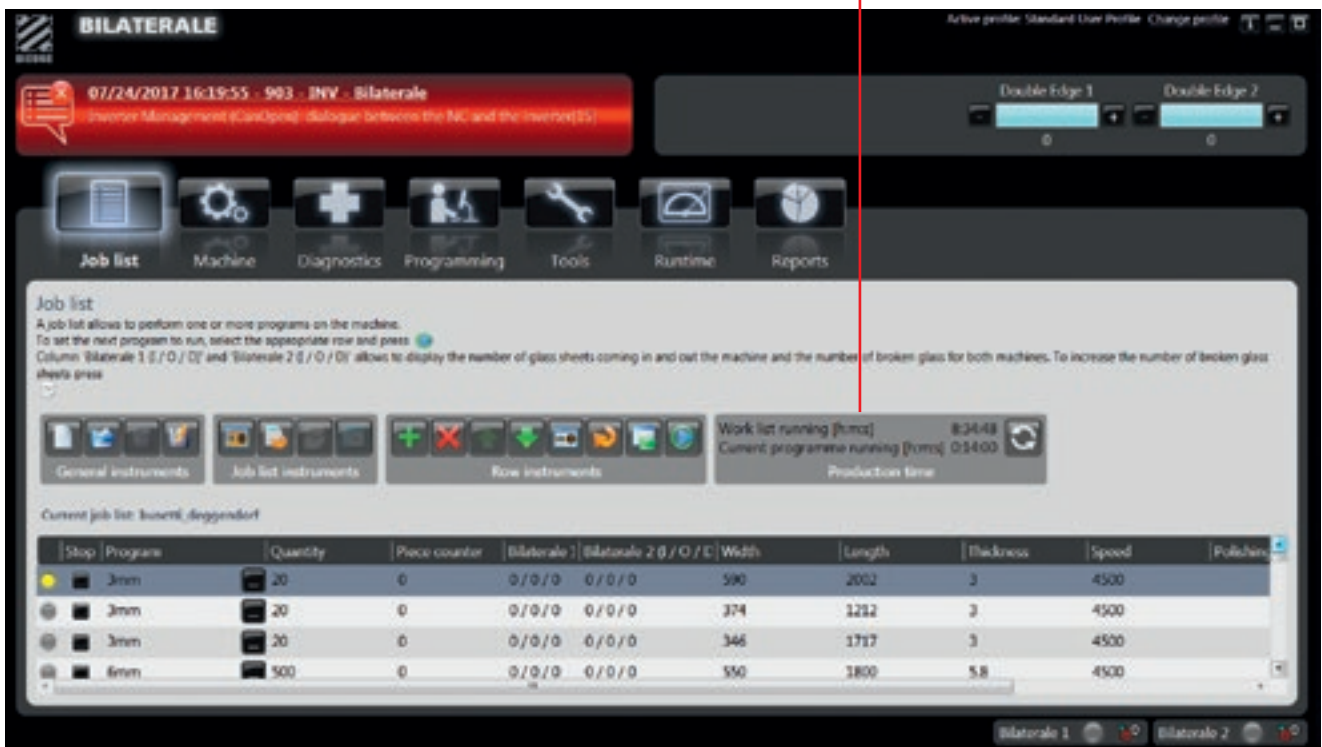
BILATERALE

BIESSE

Active profile: Standard User Profile Change profile

07/24/2017 16:19:55 - 903 - INV - Bilaterale
Inverter Management (CanOpen): dialogue between the NC and the inverter[IS]

Double Edge 1
0
Double Edge 2
0

Job list
Machine
Diagnostics
Programming
Tools
Runtime
Reports

Job list
A job list allows to perform one or more programs on the machine.
To set the next program to run, select the appropriate row and press
Column 'Bilaterale 1 (I / O / D)' and 'Bilaterale 2 (I / O / D)' allows to display the number of glass sheets coming in and out the machine and the number of broken glass for both machines. To increase the number of broken glass sheets press

General instruments
Job list instruments
Row instruments

Work list running [h:m:s] 8:34:48
Current programme running [h:m:s] 0:14:00
Production time

Current job list: busetti_deggendorf

| | Stop | Program | Quantity | Piece counter | Bilaterale 1 | Bilaterale 2 (I / O / D) | Width | Length | Thickness | Speed | Polishing |
|---|---|---|---|---|---|---|---|---|---|---|---|
| | | 3mm | 20 | 0 | 0 / 0 / 0 | 0 / 0 / 0 | 590 | 2002 | 3 | 4500 | |
| | | 3mm | 20 | 0 | 0 / 0 / 0 | 0 / 0 / 0 | 374 | 1212 | 3 | 4500 | |
| | | 3mm | 20 | 0 | 0 / 0 / 0 | 0 / 0 / 0 | 346 | 1717 | 3 | 4500 | |
| | | 6mm | 500 | 0 | 0 / 0 / 0 | 0 / 0 / 0 | 550 | 1800 | 5.8 | 4500 | |

Bilaterale 1
Bilaterale 2